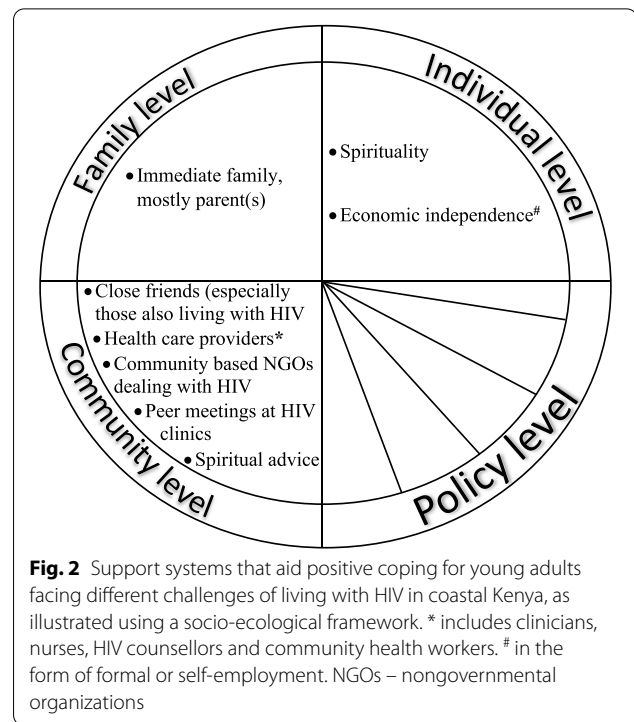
Family level

Individual level

• Immediate family, mostly parent(s)

• Spirituality

• Economic independence$^{\#}$

• Close friends (especially those also living with HIV
• Health care providers*
• Community based NGOs dealing with HIV
• Peer meetings at HIV clinics
• Spiritual advice

Community level

Policy level

**Fig. 2** Support systems that aid positive coping for young adults facing different challenges of living with HIV in coastal Kenya, as illustrated using a socio-ecological framework. * includes clinicians, nurses, HIV counsellors and community health workers. $^{\#}$ in the form of formal or self-employment. NGOs – nongovernmental organizations